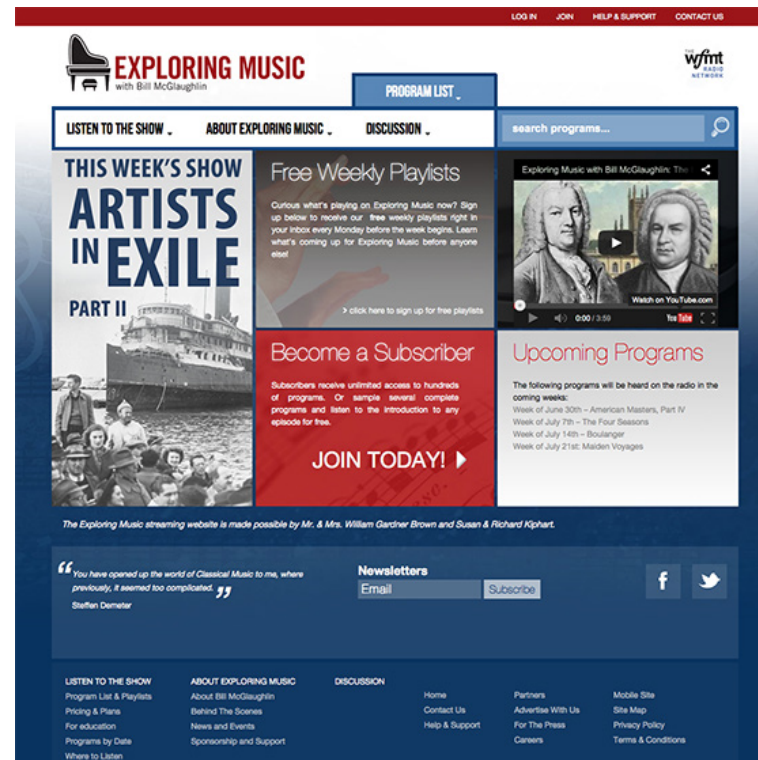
LOG IN JOIN HELP & SUPPORT CONTACT US

EXPLORING MUSIC
with Bill McGlaughlin

THE wfmt RADIO NETWORK

PROGRAM LIST

LISTEN TO THE SHOW
ABOUT EXPLORING MUSIC
DISCUSSION

search programs...

THIS WEEK'S SHOW
ARTISTS IN EXILE
PART II

Free Weekly Playlists

Curious what's playing on Exploring Music now? Sign up below to receive our free weekly playlists right in your inbox every Monday before the week begins. Learn what's coming up for Exploring Music before anyone else!

> click here to sign up for free playlists

Exploring Music with Bill McGlaughlin: The

Watch on YouTube.com

0:00 / 3:59

YouTube

Become a Subscriber

Subscribers receive unlimited access to hundreds of programs. Or sample several complete programs and listen to the introduction to any episode for free.

JOIN TODAY!

Upcoming Programs

The following programs will be heard on the radio in the coming weeks:
Week of June 30th – American Masters, Part IV
Week of July 7th – The Four Seasons
Week of July 14th – Boulanger
Week of July 21st: Maiden Voyages

The Exploring Music streaming website is made possible by Mr. & Mrs. William Gardner Brown and Susan & Richard Kiphart.

“You have opened up the world of Classical Music to me, where previously, it seemed too complicated.”
Steffen Demeter

Newsletters
Email
Subscribe

LISTEN TO THE SHOW
Program List & Playlists
Pricing & Plans
For education
Programs by Date
Where to Listen

ABOUT EXPLORING MUSIC
About Bill McGlaughlin
Behind The Scenes
News and Events
Sponsorship and Support

DISCUSSION

Home
Contact Us
Help & Support

Partners
Advertise With Us
For The Press
Careers

Mobile Site
Site Map
Privacy Policy
Terms & Conditions